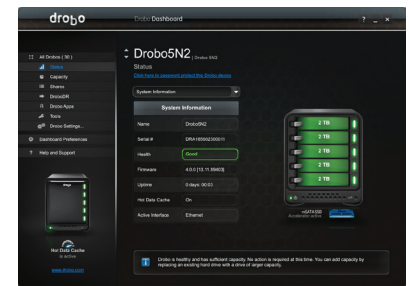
drobo Drobo Dashboard ? _ x

All Drobos ( 38 )
Status
Capacity
Shares
DroboDR
Drobo Apps
Tools
Drobo Settings...
Dashboard Preferences
Help and Support

Hot Data Cache
is active
www.drobo.com

Drobo5N2 | Drobo 5N2
Status
Click here to password protect this Drobo device

System Information

System Information

| Name | Drobo5N2 |
|---|---|
| Serial # | DRH165002300011 |
| Health | Good |
| Firmware | 4.0.0 [13.11.89403] |
| Uptime | 0 days: 00:03 |
| Hot Data Cache | On |
| Active Interface | Ethernet |

2 TB
2 TB
2 TB
2 TB
2 TB

mSATA SSD
Accelerator active

Drobo is healthy and has sufficient capacity. No action is required at this time. You can add capacity by replacing an existing hard drive with a drive of larger capacity.